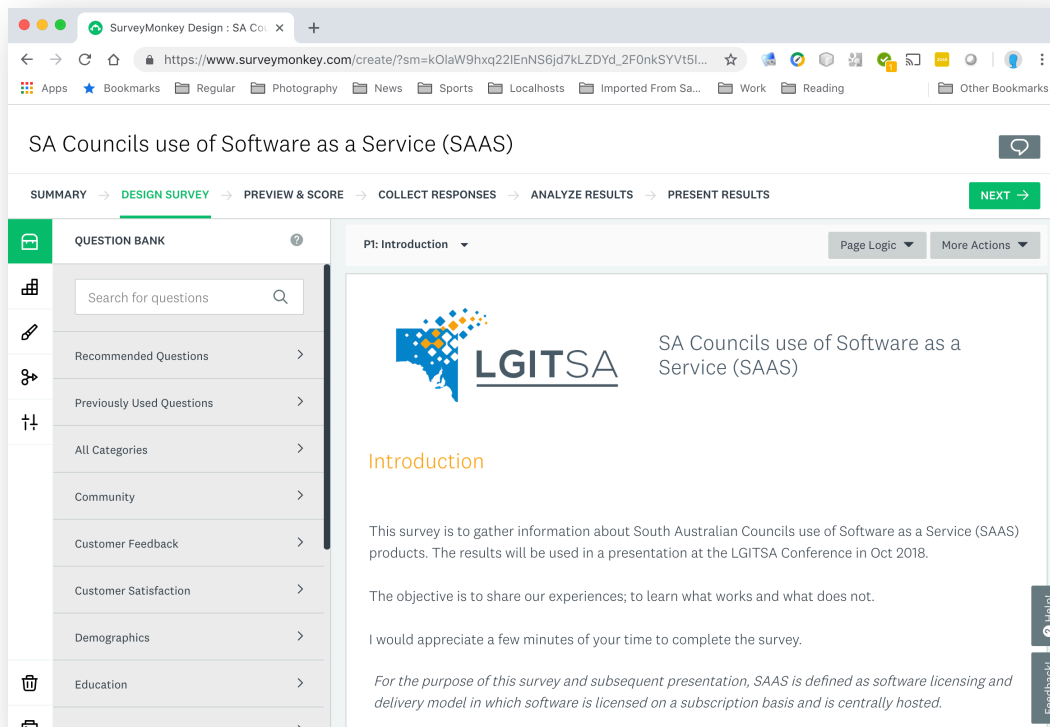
SurveyMonkey Design : SA Co

https://www.surveymonkey.com/create/?sm=kOlaW9hxq22IEnNS6jd7kLZDYd_2F0nkSYVt5l...

Apps Bookmarks Regular Photography News Sports Localhosts Imported From Sa... Work Reading Other Bookmarks

SA Councils use of Software as a Service (SAAS)

SUMMARY → DESIGN SURVEY → PREVIEW & SCORE → COLLECT RESPONSES → ANALYZE RESULTS → PRESENT RESULTS

NEXT →

QUESTION BANK

Search for questions

Recommended Questions

Previously Used Questions

All Categories

Community

Customer Feedback

Customer Satisfaction

Demographics

Education

P1: Introduction

Page Logic

More Actions

LGITSA

SA Councils use of Software as a Service (SAAS)

Introduction

This survey is to gather information about South Australian Councils use of Software as a Service (SAAS) products. The results will be used in a presentation at the LGITSA Conference in Oct 2018.

The objective is to share our experiences; to learn what works and what does not.

I would appreciate a few minutes of your time to complete the survey.

For the purpose of this survey and subsequent presentation, SAAS is defined as software licensing and delivery model in which software is licensed on a subscription basis and is centrally hosted.

Help!

Feedback